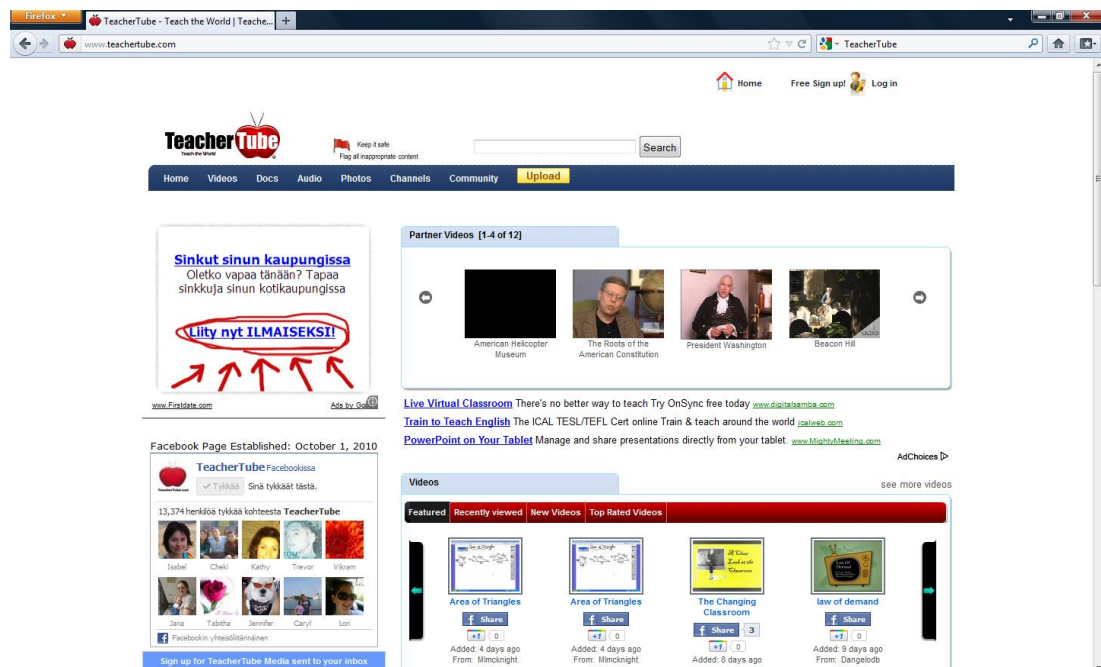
Firefox
TeacherTube - Teach the World | Teache...
www.teachertube.com
TeacherTube

Home
Free Sign up!
Log in

TeacherTube
Teach the World
Keep it safe
Flag all inappropriate content
Search

Home
Videos
Docs
Audio
Photos
Channels
Community
Upload

Sinkut sinun kaupungissa
Oletko vapaa tänään? Tapaa sinkkuja sinun kotikaupungissa
Liity nyt ILMAISEKSI!
www.Firstdate.com
Ads by Go

Partner Videos [1-4 of 12]
American Helicopter Museum
The Roots of the American Constitution
President Washington
Beacon Hill

Live Virtual Classroom There's no better way to teach Try OnSync free today www.digitalsamba.com
Train to Teach English The ICAL TESL/TEFL Cert online Train & teach around the world icalweb.com
PowerPoint on Your Tablet Manage and share presentations directly from your tablet. www.MightyMeeting.com
AdChoices

Facebook Page Established: October 1, 2010
TeacherTube Facebookissa
Tykkää Sinä tykkäät tästä.
13,374 henkilöä tykkää kohteesta TeacherTube
Isabel
Cheki
Kathy
Trevor
Vikram
Jana
Tabitha
Jennifer
Caryl
Lori
Facebookin yhteisöliitännäinen

Sign up for TeacherTube Media sent to your inbox

Videos
see more videos
Featured
Recently viewed
New Videos
Top Rated Videos

Area of Triangles
Share
+1 0
Added: 4 days ago
From: Mlmcknight

Area of Triangles
Share
+1 0
Added: 4 days ago
From: Mlmcknight

The Changing Classroom
Share 3
+1 0
Added: 8 days ago

law of demand
Share
+1 0
Added: 9 days ago
From: Dangelodb